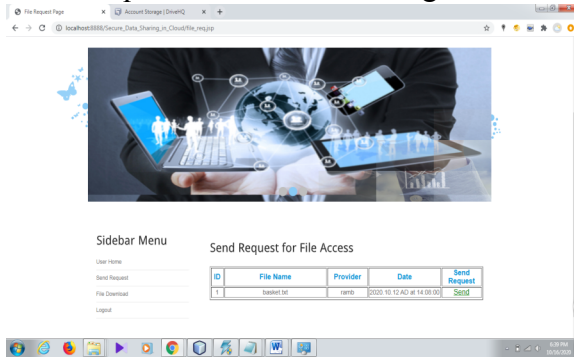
File Request Page × Account Storage | DriveHQ × +

localhost:8888/Secure_Data_Sharing_in_Cloud/file_req.jsp

Sidebar Menu

User Home

Send Request

File Download

Logout

Send Request for File Access

| ID | File Name | Provider | Date | Send Request |
|---|---|---|---|---|
| 1 | basket.txt | ramb | 2020.10.12 AD at 14:08:00 | Send |

6:09 PM
10/16/2020